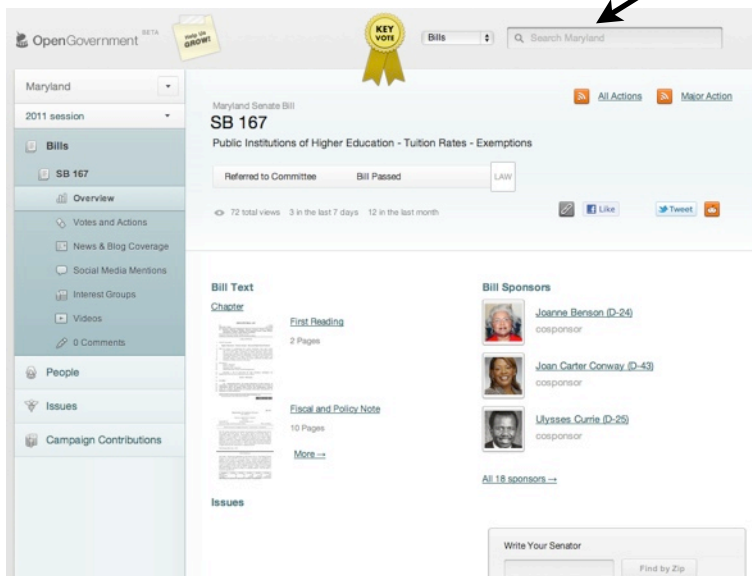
OpenGovernment BETA

Help Us GROW!

KEY VOTE

Bills

Search Maryland

Maryland

2011 session

Bills

SB 167

Overview

Votes and Actions

News & Blog Coverage

Social Media Mentions

Interest Groups

Videos

0 Comments

People

Issues

Campaign Contributions

All Actions

Major Action

Maryland Senate Bill

SB 167

Public Institutions of Higher Education - Tuition Rates - Exemptions

Referred to Committee

Bill Passed

LAW

72 total views 3 in the last 7 days 12 in the last month

Like

Tweet

Bill Text

Chapter

First Reading

2 Pages

Fiscal and Policy Note

10 Pages

More →

Issues

Bill Sponsors

Joanne Benson (D-24)

cosponsor

Joan Carter Conway (D-43)

cosponsor

Ulysses Currie (D-25)

cosponsor

All 18 sponsors →

Write Your Senator

Find by Zip